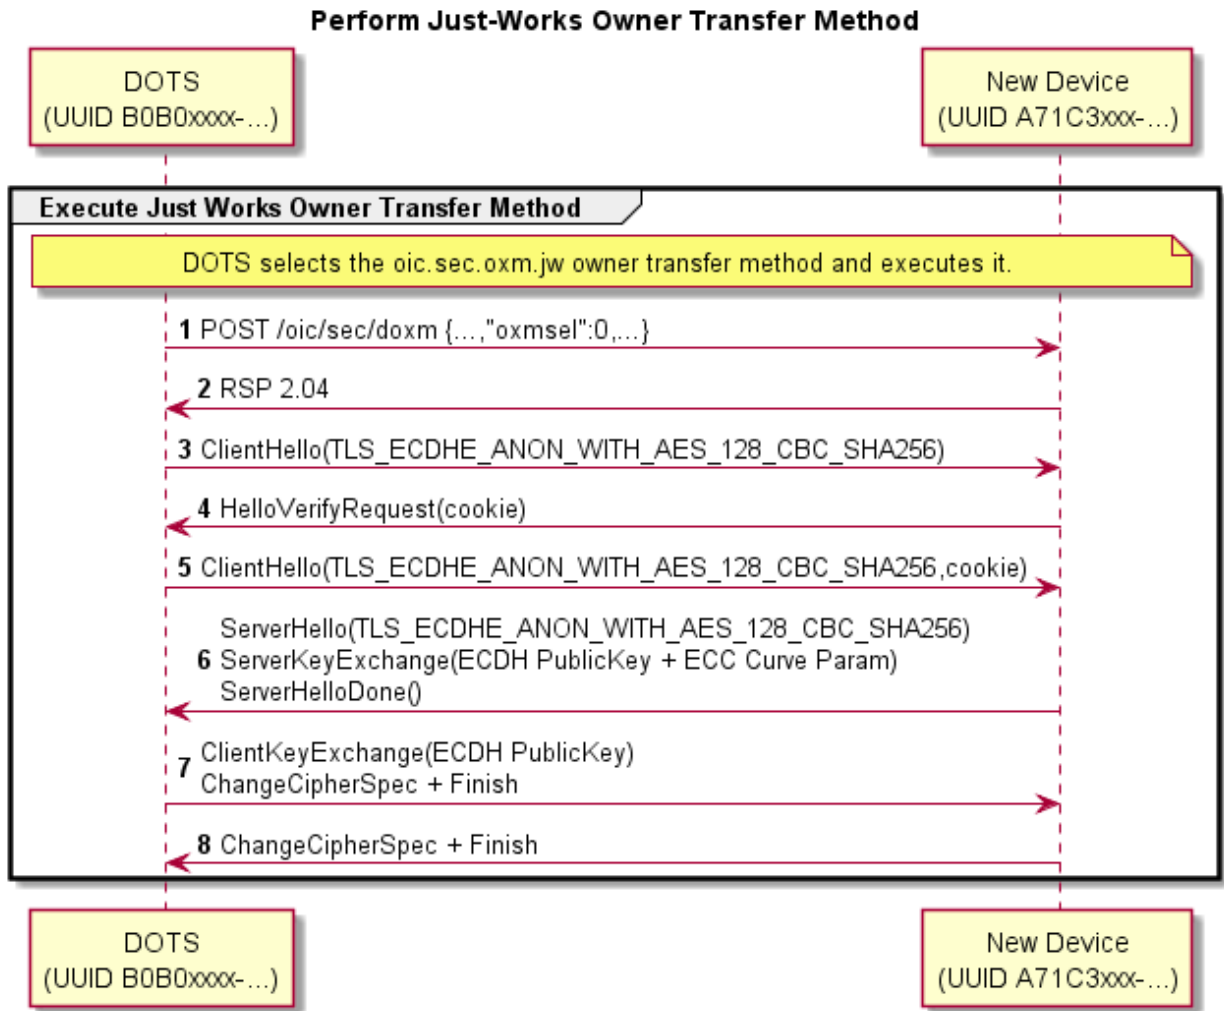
Perform Just-Works Owner Transfer Method

DOTS
(UUID B0B0xxxx-...)

New Device
(UUID A71C3xxx-...)

Execute Just Works Owner Transfer Method

DOTS selects the oic.sec.oxm.jw owner transfer method and executes it.

1 POST /oic/sec/doxm {...,"oxmsel":0,...}

2 RSP 2.04

3 ClientHello(TLS_ECDHE_ANON_WITH_AES_128_CBC_SHA256)

4 HelloVerifyRequest(cookie)

5 ClientHello(TLS_ECDHE_ANON_WITH_AES_128_CBC_SHA256,cookie)

6 ServerHello(TLS_ECDHE_ANON_WITH_AES_128_CBC_SHA256)
ServerKeyExchange(ECDH PublicKey + ECC Curve Param)
ServerHelloDone()

7 ClientKeyExchange(ECDH PublicKey)
ChangeCipherSpec + Finish

8 ChangeCipherSpec + Finish

DOTS
(UUID B0B0xxxx-...)

New Device
(UUID A71C3xxx-...)